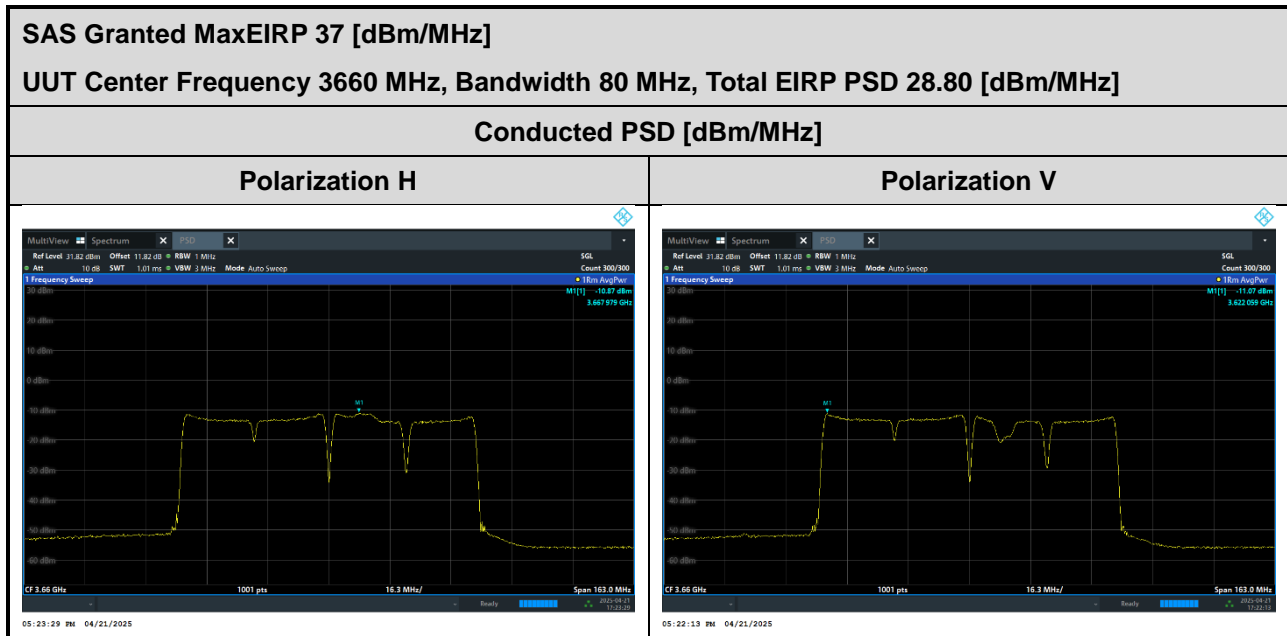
SAS Granted MaxEIRP 37 [dBm/MHz]

UUT Center Frequency 3660 MHz, Bandwidth 80 MHz, Total EIRP PSD 28.80 [dBm/MHz]

Conducted PSD [dBm/MHz]

| Polarization H | Polarization V |
|---|---|
| MultiView Spectrum PSD<br>Ref Level 31.82 dBm Offset 11.82 dB RBW 1 MHz SGL<br>Att 10 dB SWT 1.01 ms VBW 3 MHz Mode Auto Sweep Count 300/300<br>1 Frequency Sweep 1Rm AvgPwr<br>M1[1] -10.87 dBm<br>3.667 979 GHz<br>30 dBm<br>20 dBm<br>10 dBm<br>0 dBm<br>-10 dBm<br>-20 dBm<br>-30 dBm<br>-40 dBm<br>-50 dBm<br>-60 dBm<br>M1<br>CF 3.66 GHz 1001 pts 16.3 MHz/ Span 163.0 MHz<br>Ready 2025-04-21 17:23:29<br>05:23:29 PM 04/21/2025 | MultiView Spectrum PSD<br>Ref Level 31.82 dBm Offset 11.82 dB RBW 1 MHz SGL<br>Att 10 dB SWT 1.01 ms VBW 3 MHz Mode Auto Sweep Count 300/300<br>1 Frequency Sweep 1Rm AvgPwr<br>M1[1] -11.07 dBm<br>3.622 059 GHz<br>30 dBm<br>20 dBm<br>10 dBm<br>0 dBm<br>-10 dBm<br>-20 dBm<br>-30 dBm<br>-40 dBm<br>-50 dBm<br>-60 dBm<br>M1<br>CF 3.66 GHz 1001 pts 16.3 MHz/ Span 163.0 MHz<br>Ready 2025-04-21 17:22:13<br>05:22:13 PM 04/21/2025 |